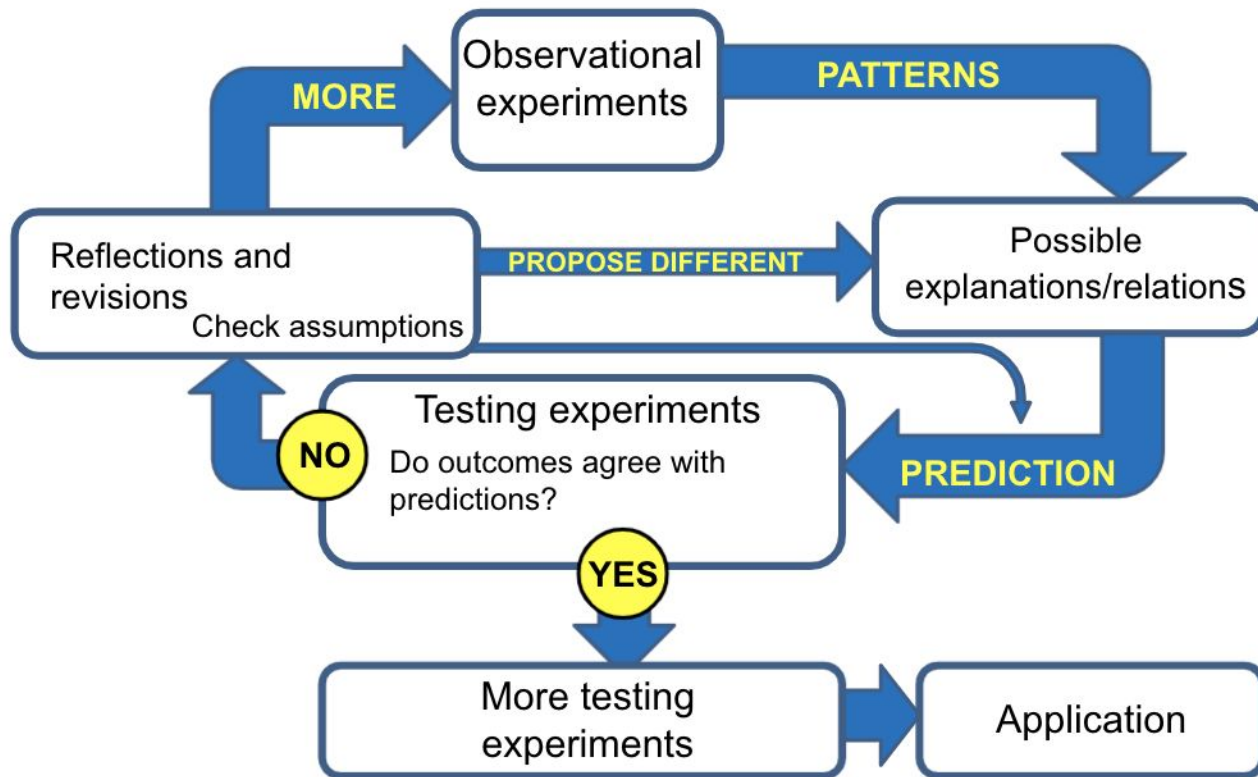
Observational experiments

MORE

PATTERNS

Reflections and revisions

Check assumptions

PROPOSE DIFFERENT

Possible explanations/relations

Testing experiments

NO

Do outcomes agree with predictions?

PREDICTION

YES

More testing experiments

Application